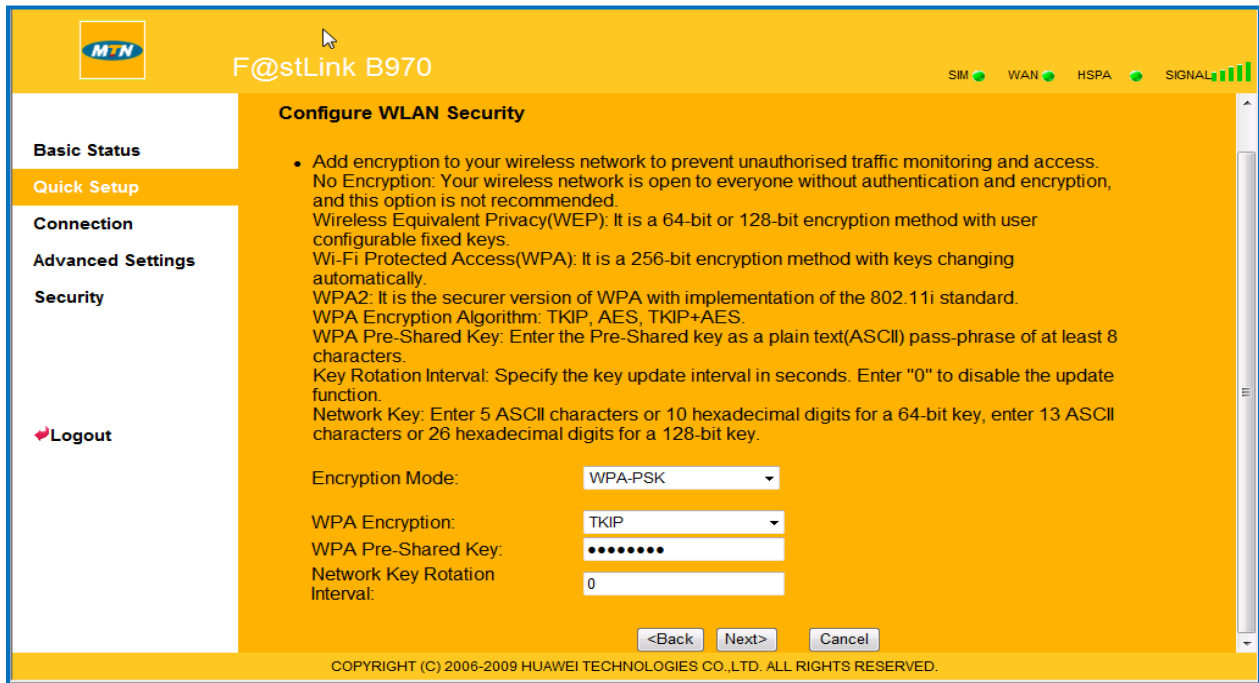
MTN

F@stLink B970

SIM WAN HSPA SIGNAL

Basic Status
Quick Setup
Connection
Advanced Settings
Security

Logout

Configure WLAN Security

• Add encryption to your wireless network to prevent unauthorised traffic monitoring and access.
No Encryption: Your wireless network is open to everyone without authentication and encryption, and this option is not recommended.
Wireless Equivalent Privacy(WEP): It is a 64-bit or 128-bit encryption method with user configurable fixed keys.
Wi-Fi Protected Access(WPA): It is a 256-bit encryption method with keys changing automatically.
WPA2: It is the securer version of WPA with implementation of the 802.11i standard.
WPA Encryption Algorithm: TKIP, AES, TKIP+AES.
WPA Pre-Shared Key: Enter the Pre-Shared key as a plain text(ASCII) pass-phrase of at least 8 characters.
Key Rotation Interval: Specify the key update interval in seconds. Enter "0" to disable the update function.
Network Key: Enter 5 ASCII characters or 10 hexadecimal digits for a 64-bit key, enter 13 ASCII characters or 26 hexadecimal digits for a 128-bit key.

Encryption Mode: WPA-PSK

WPA Encryption: TKIP
WPA Pre-Shared Key: ••••••••
Network Key Rotation Interval: 0

<Back Next> Cancel

COPYRIGHT (C) 2006-2009 HUAWEI TECHNOLOGIES CO.,LTD. ALL RIGHTS RESERVED.